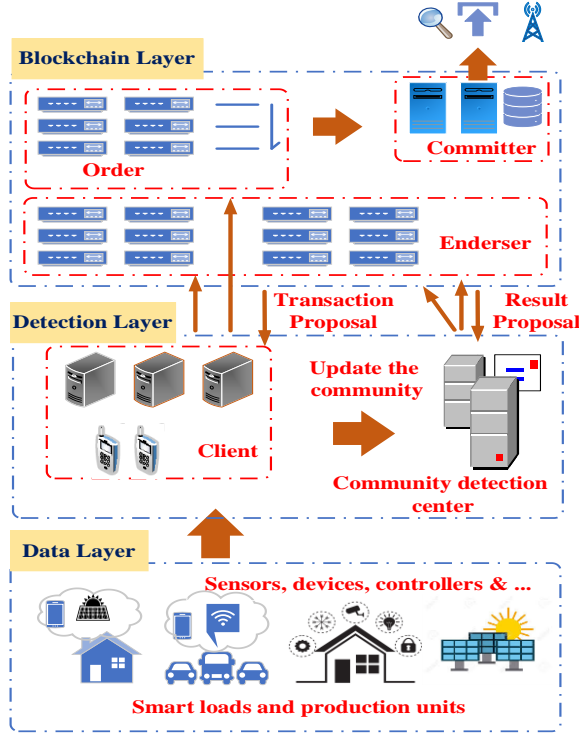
Blockchain Layer

Order

Committer

Enderser

Transaction Proposal

Result Proposal

Detection Layer

Update the community

Client

Community detection center

Data Layer

Sensors, devices, controllers & ...

Smart loads and production units